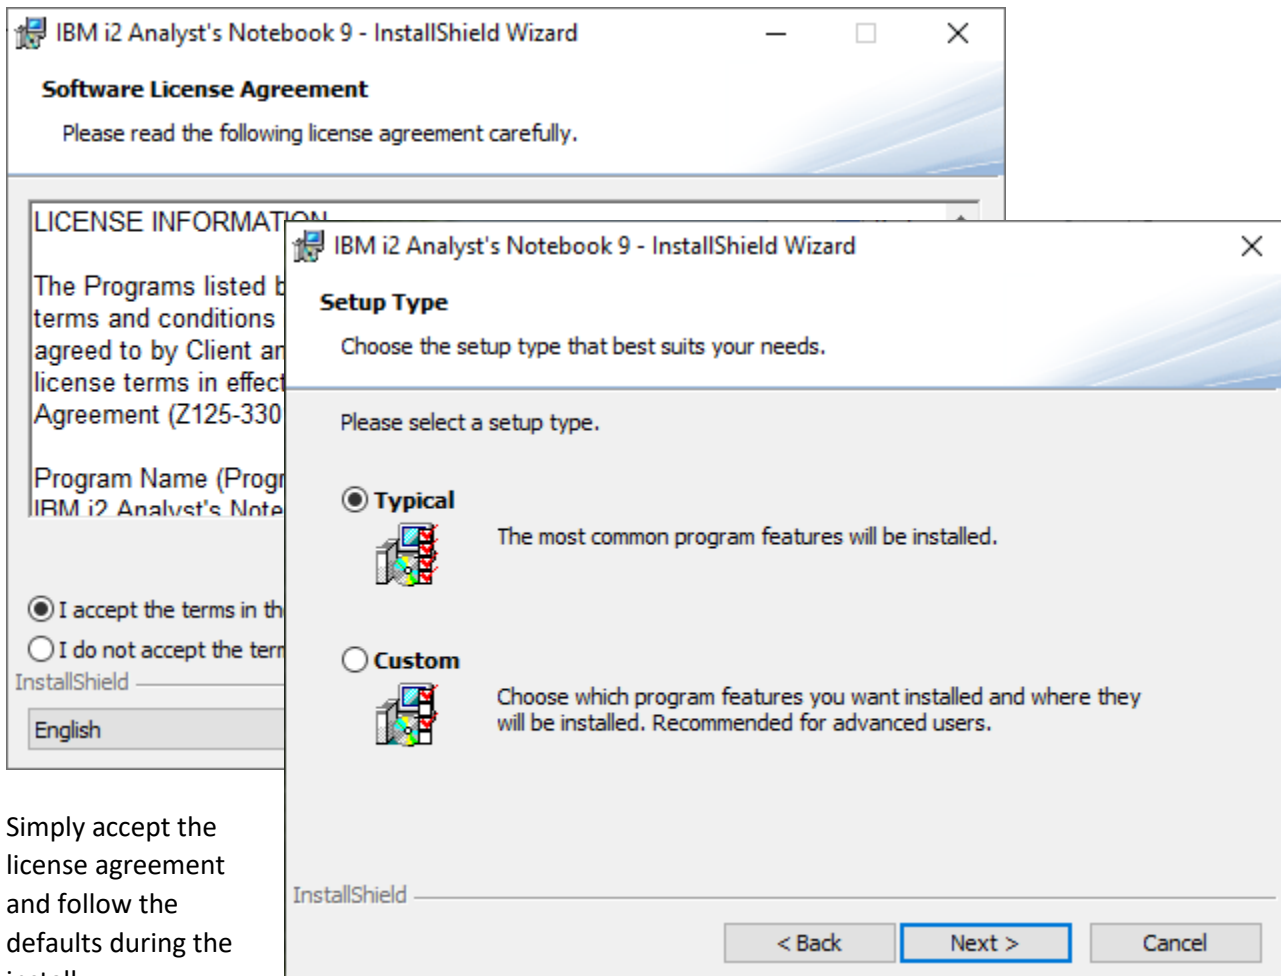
IBM i2 Analyst's Notebook 9 - InstallShield Wizard

Software License Agreement

Please read the following license agreement carefully.

LICENSE INFORMAT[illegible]

The Programs listed b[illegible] terms and conditions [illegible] agreed to by Client an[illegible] license terms in effect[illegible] Agreement (Z125-330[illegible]

Program Name (Progr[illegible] IBM i2 Analyst's Note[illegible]

I accept the terms in th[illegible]

I do not accept the term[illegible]

InstallShield

English

IBM i2 Analyst's Notebook 9 - InstallShield Wizard

Setup Type

Choose the setup type that best suits your needs.

Please select a setup type.

Typical

The most common program features will be installed.

Custom

Choose which program features you want installed and where they will be installed. Recommended for advanced users.

InstallShield

< Back

Next >

Cancel

Simply accept the license agreement and follow the defaults during the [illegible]